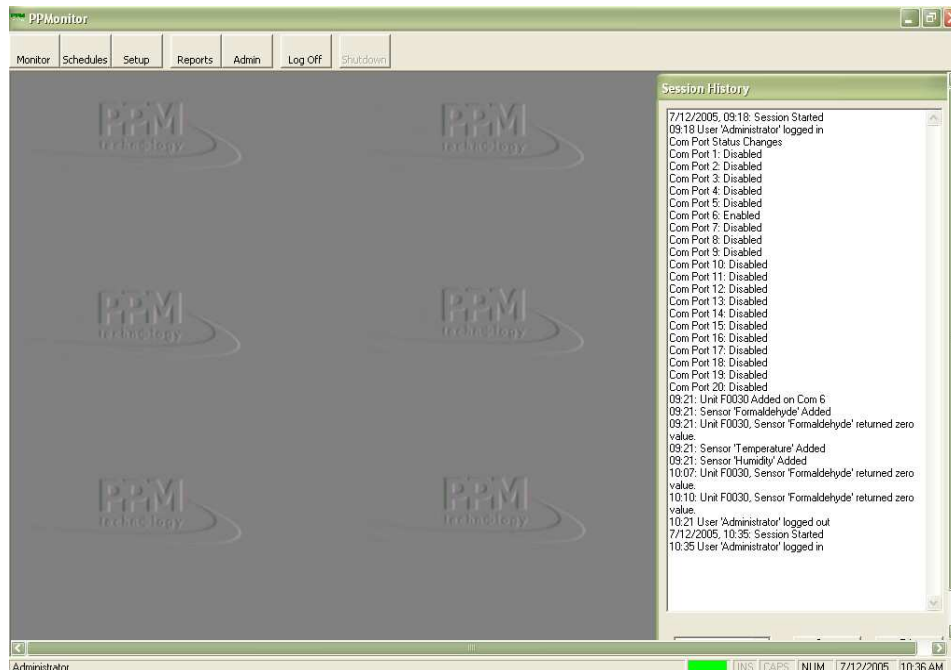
PPMonitor

Monitor Schedules Setup Reports Admin Log Off Shutdown

PPM technology PPM technology
PPM technology PPM technology
PPM technology PPM technology

Session History

7/12/2005, 09:18: Session Started
09:18 User 'Administrator' logged in
Com Port Status Changes
Com Port 1: Disabled
Com Port 2: Disabled
Com Port 3: Disabled
Com Port 4: Disabled
Com Port 5: Disabled
Com Port 6: Enabled
Com Port 7: Disabled
Com Port 8: Disabled
Com Port 9: Disabled
Com Port 10: Disabled
Com Port 11: Disabled
Com Port 12: Disabled
Com Port 13: Disabled
Com Port 14: Disabled
Com Port 15: Disabled
Com Port 16: Disabled
Com Port 17: Disabled
Com Port 18: Disabled
Com Port 19: Disabled
Com Port 20: Disabled
09:21: Unit F0030 Added on Com 6
09:21: Sensor 'Formaldehyde' Added
09:21: Unit F0030, Sensor 'Formaldehyde' returned zero value.
09:21: Sensor 'Temperature' Added
09:21: Sensor 'Humidity' Added
10:07: Unit F0030, Sensor 'Formaldehyde' returned zero value.
10:10: Unit F0030, Sensor 'Formaldehyde' returned zero value.
10:21 User 'Administrator' logged out
7/12/2005, 10:35: Session Started
10:35 User 'Administrator' logged in

Administrator INS CAPS NUM 7/12/2005 10:36 AM